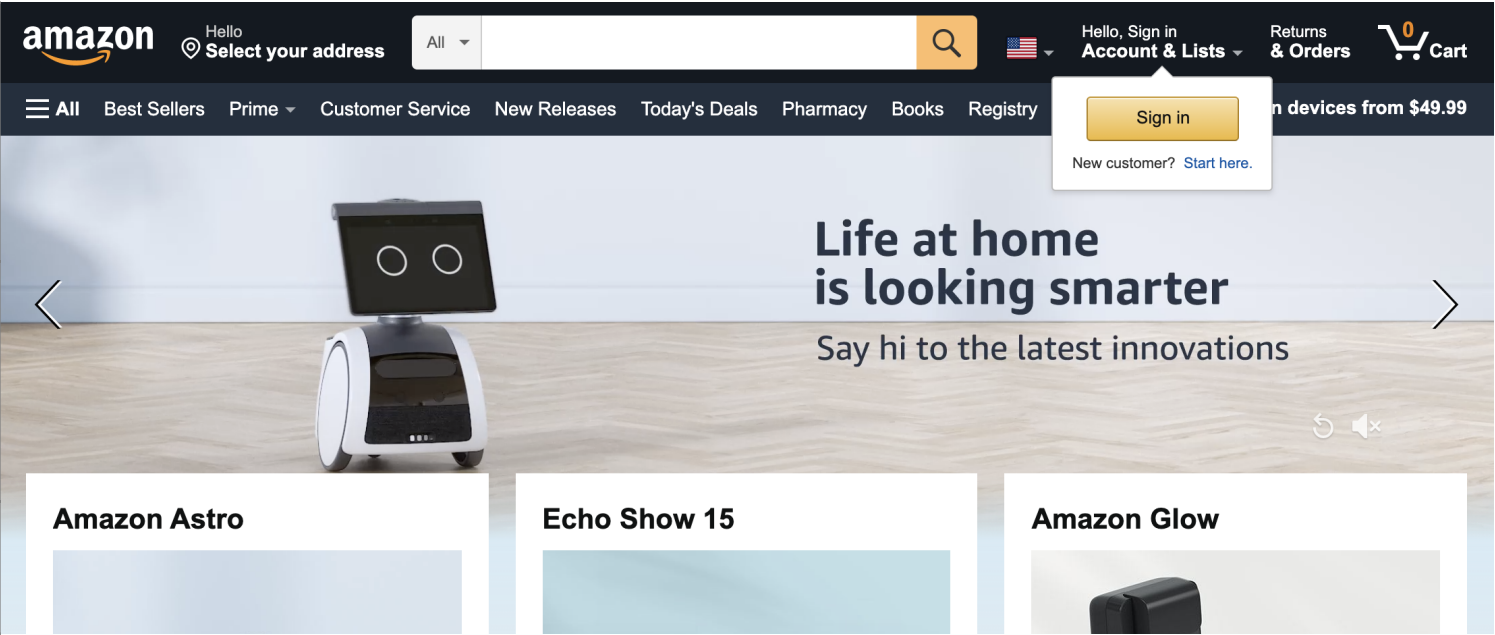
amazon

Hello
Select your address

All

Hello, Sign in
Account & Lists

Returns
& Orders

0
Cart

All Best Sellers Prime Customer Service New Releases Today's Deals Pharmacy Books Registry

n devices from $49.99

Sign in

New customer? Start here.

Life at home is looking smarter

Say hi to the latest innovations

Amazon Astro

Echo Show 15

Amazon Glow